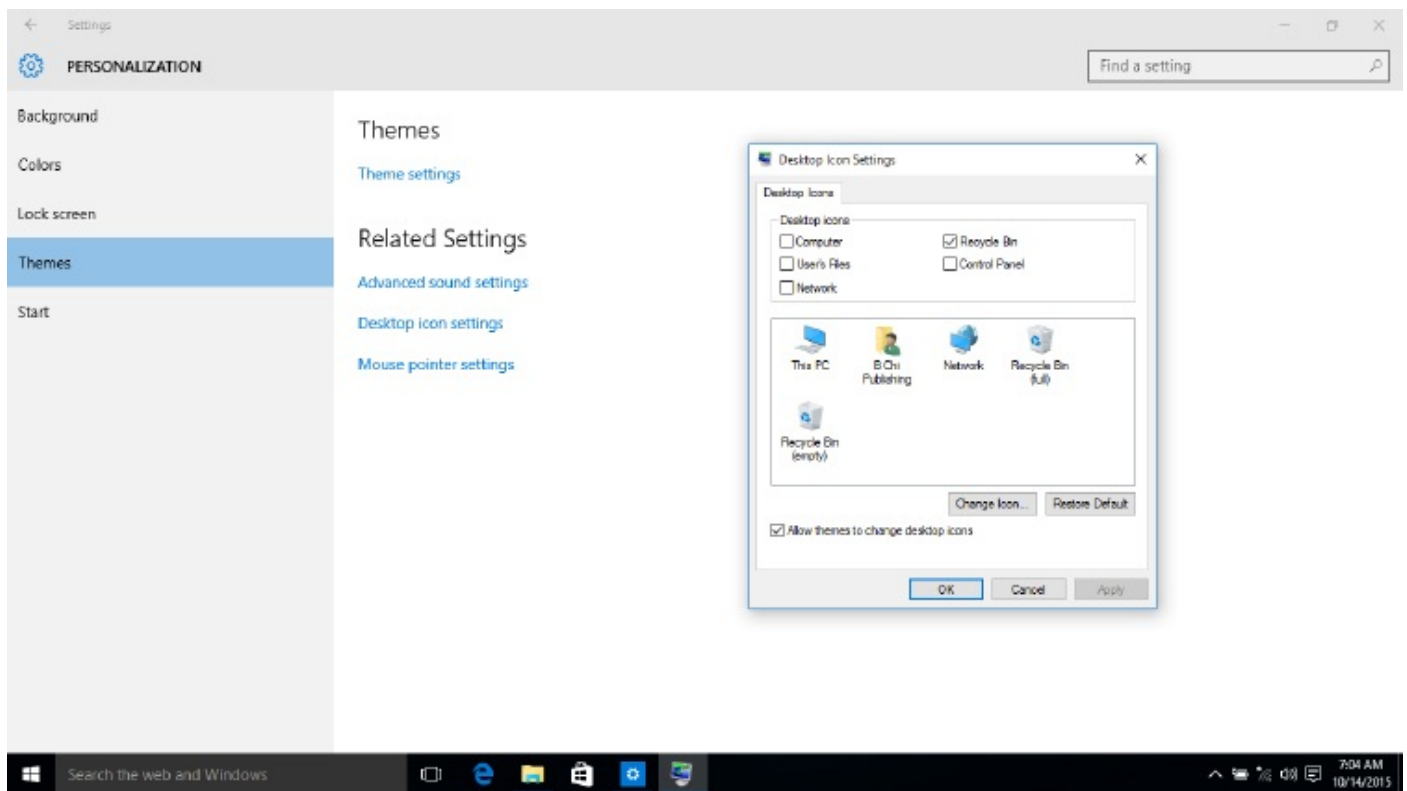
Settings

PERSONALIZATION

Find a setting

Background

Colors

Lock screen

Themes

Start

Themes

Theme settings

Related Settings

Advanced sound settings

Desktop icon settings

Mouse pointer settings

Desktop Icon Settings

Desktop Icons

Desktop icons

Computer

Recycle Bin

User's Files

Control Panel

Network

This PC

B Chi Publishing

Network

Recycle Bin (full)

Recycle Bin (empty)

Change Icon...

Restore Default

Allow themes to change desktop icons

OK

Cancel

Apply

Search the web and Windows

7:04 AM
10/14/2015